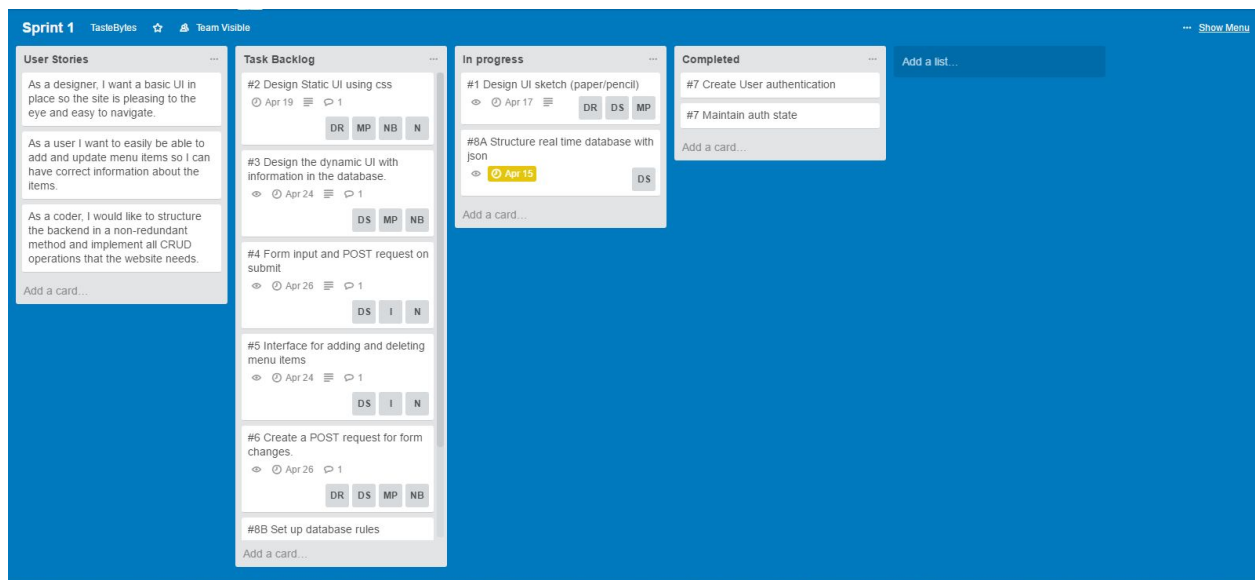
Sprint 1 TasteBytes Team Visible

··· Show Menu

User Stories ···

As a designer, I want a basic UI in place so the site is pleasing to the eye and easy to navigate.

As a user I want to easily be able to add and update menu items so I can have correct information about the items.

As a coder, I would like to structure the backend in a non-redundant method and implement all CRUD operations that the website needs.

Add a card...

Task Backlog ···

#2 Design Static UI using css
Apr 19 1
DR MP NB N

#3 Design the dynamic UI with information in the database.
Apr 24 1
DS MP NB

#4 Form input and POST request on submit
Apr 26 1
DS I N

#5 Interface for adding and deleting menu items
Apr 24 1
DS I N

#6 Create a POST request for form changes.
Apr 26 1
DR DS MP NB

#8B Set up database rules

Add a card...

In progress ···

#1 Design UI sketch (paper/pencil)
Apr 17
DR DS MP

#8A Structure real time database with json
Apr 15
DS

Add a card...

Completed ···

#7 Create User authentication

#7 Maintain auth state

Add a card...

Add a list...